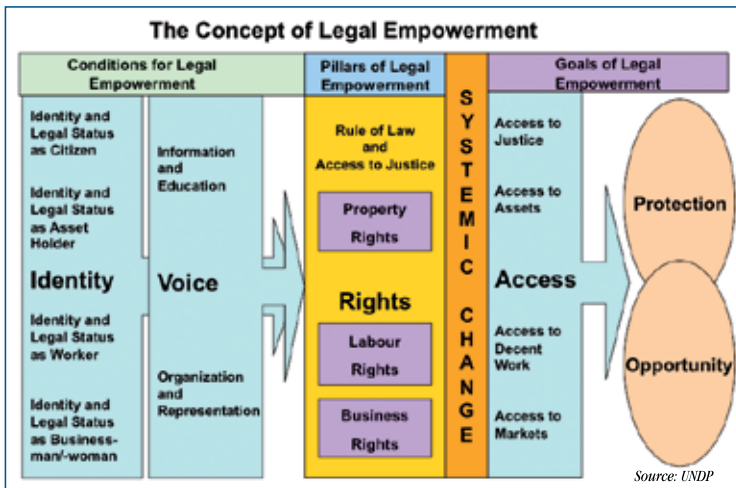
The Concept of Legal Empowerment

Conditions for Legal Empowerment

Identity and Legal Status as Citizen

Identity and Legal Status as Asset Holder

Identity

Identity and Legal Status as Worker

Identity and Legal Status as Business-man/-woman

Information and Education

Voice

Organization and Representation

Pillars of Legal Empowerment

Rule of Law and Access to Justice

Property Rights

Rights

Labour Rights

Business Rights

SYSTEMIC CHANGE

Goals of Legal Empowerment

Access to Justice

Access to Assets

Access

Access to Decent Work

Access to Markets

Protection

Opportunity

Source: UNDP